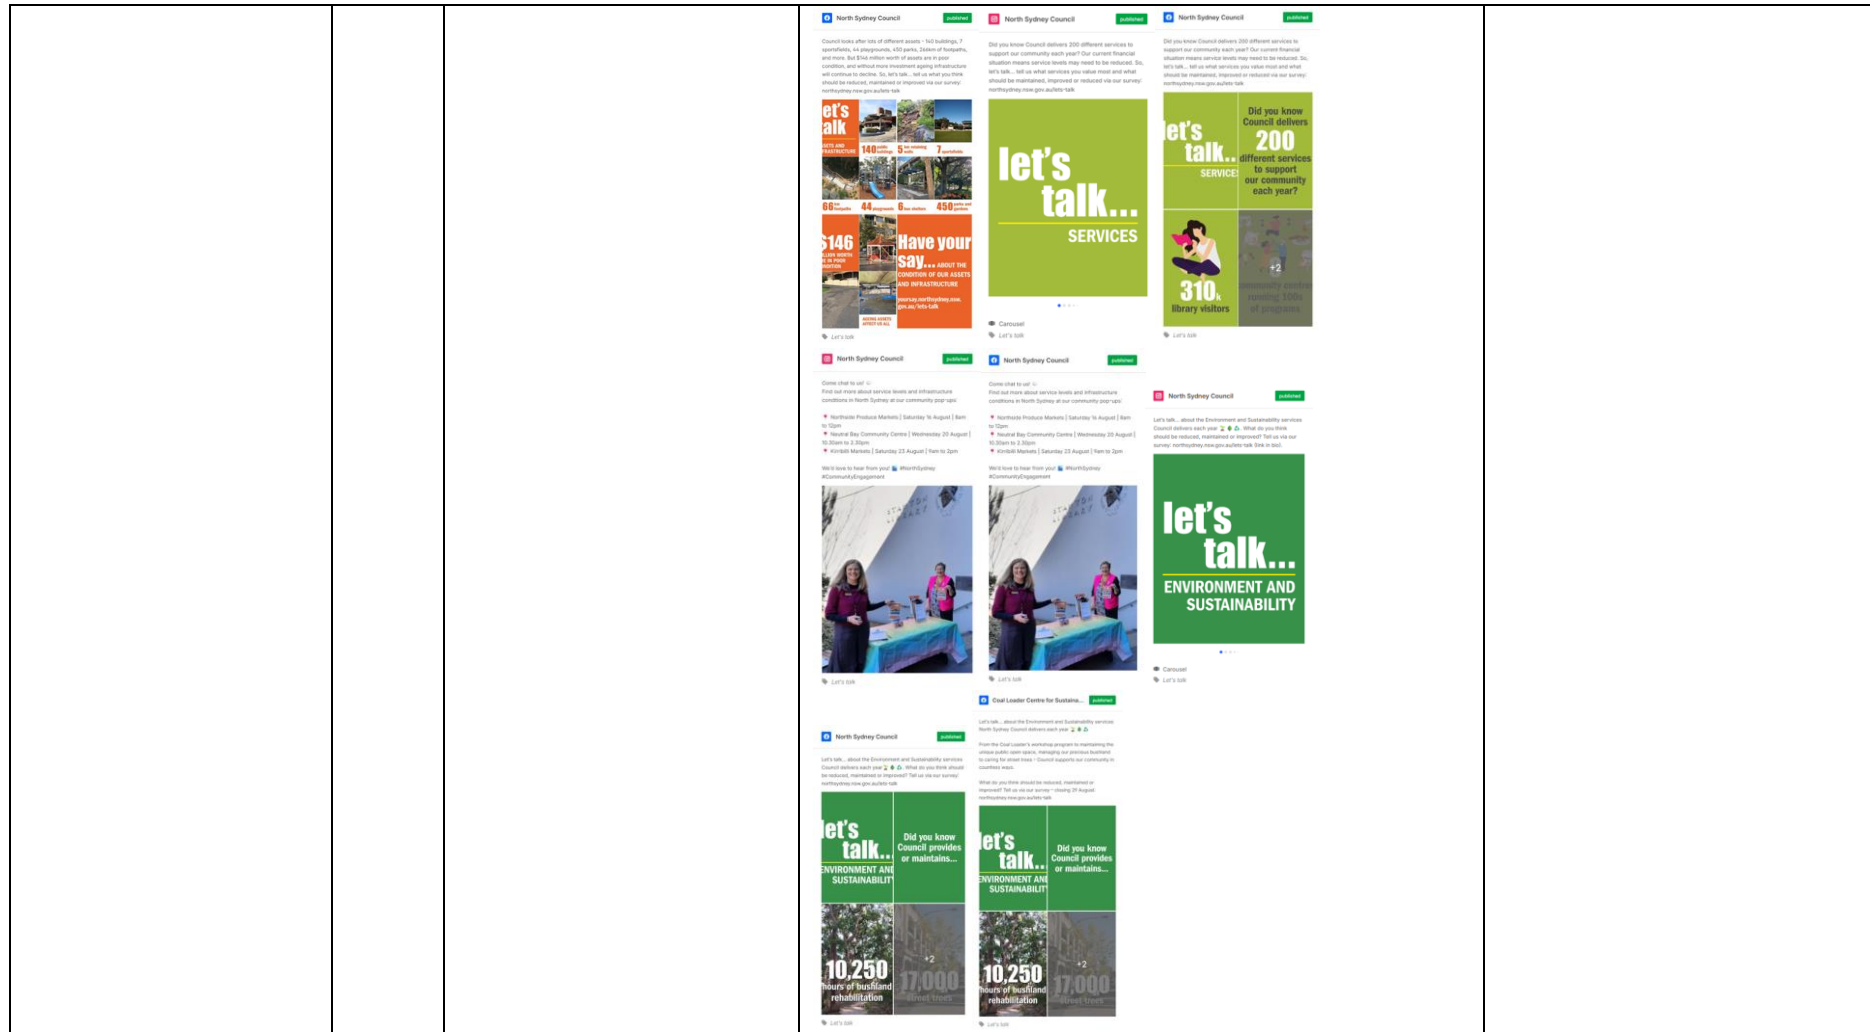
North Sydney Council published

Council looks after lots of different assets – 140 buildings, 7 sportsfields, 44 playgrounds, 450 parks, 266km of footpaths, and more. But $146 million worth of assets are in poor condition, and without more investment ageing infrastructure will continue to decline. So, let's talk... tell us what you think should be reduced, maintained or improved via our survey: northsydney.nsw.gov.au/lets-talk

let's talk

140 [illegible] 5 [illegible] 7 sportsfields

66 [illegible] 44 playgrounds 6 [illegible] 450 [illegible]

$146 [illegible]

Have your say... ABOUT THE CONDITION OF OUR ASSETS AND INFRASTRUCTURE

yoursay.northsydney.nsw.gov.au/lets-talk

Let's talk

North Sydney Council published

Did you know Council delivers 200 different services to support our community each year? Our current financial situation means service levels may need to be reduced. So, let's talk... tell us what services you value most and what should be maintained, improved or reduced via our survey: northsydney.nsw.gov.au/lets-talk

let's talk... SERVICES

Carousel

Let's talk

North Sydney Council published

Did you know Council delivers 200 different services to support our community each year? Our current financial situation means service levels may need to be reduced. So, let's talk... tell us what services you value most and what should be maintained, improved or reduced via our survey: northsydney.nsw.gov.au/lets-talk

let's talk... SERVICES

Did you know Council delivers 200 different services to support our community each year?

310k library visitors

+2

Let's talk

North Sydney Council published

Come chat to us!
Find out more about service levels and infrastructure conditions in North Sydney at our community pop-ups:

Northside Produce Markets | Saturday 16 August | 8am to 12pm
Neutral Bay Community Centre | Wednesday 20 August | 10.30am to 2.30pm
Kirribilli Markets | Saturday 23 August | 9am to 2pm

We'd love to hear from you! #NorthSydney #CommunityEngagement

Let's talk

North Sydney Council published

Come chat to us!
Find out more about service levels and infrastructure conditions in North Sydney at our community pop-ups:

Northside Produce Markets | Saturday 16 August | 8am to 12pm
Neutral Bay Community Centre | Wednesday 20 August | 10.30am to 2.30pm
Kirribilli Markets | Saturday 23 August | 9am to 2pm

We'd love to hear from you! #NorthSydney #CommunityEngagement

Let's talk

North Sydney Council published

Let's talk... about the Environment and Sustainability services Council delivers each year. What do you think should be reduced, maintained or improved? Tell us via our survey: northsydney.nsw.gov.au/lets-talk (link in bio).

let's talk... ENVIRONMENT AND SUSTAINABILITY

Carousel

Let's talk

Coal Loader Centre for Sustaina... published

Let's talk... about the Environment and Sustainability services North Sydney Council delivers each year

From the Coal Loader's workshop program to maintaining the unique public open space, managing our precious bushland to caring for street trees – Council supports our community in countless ways.

What do you think should be reduced, maintained or improved? Tell us via our survey – closing 31 August northsydney.nsw.gov.au/lets-talk

North Sydney Council published

Let's talk... about the Environment and Sustainability services Council delivers each year. What do you think should be reduced, maintained or improved? Tell us via our survey: northsydney.nsw.gov.au/lets-talk

let's talk... ENVIRONMENT AND SUSTAINABILITY

Did you know Council provides or maintains...

10,250 hours of bushland rehabilitation

+2 17,000 street trees

Let's talk

let's talk... ENVIRONMENT AND SUSTAINABILITY

Did you know Council provides or maintains...

10,250 hours of bushland rehabilitation

+2 17,000 street trees

Let's talk